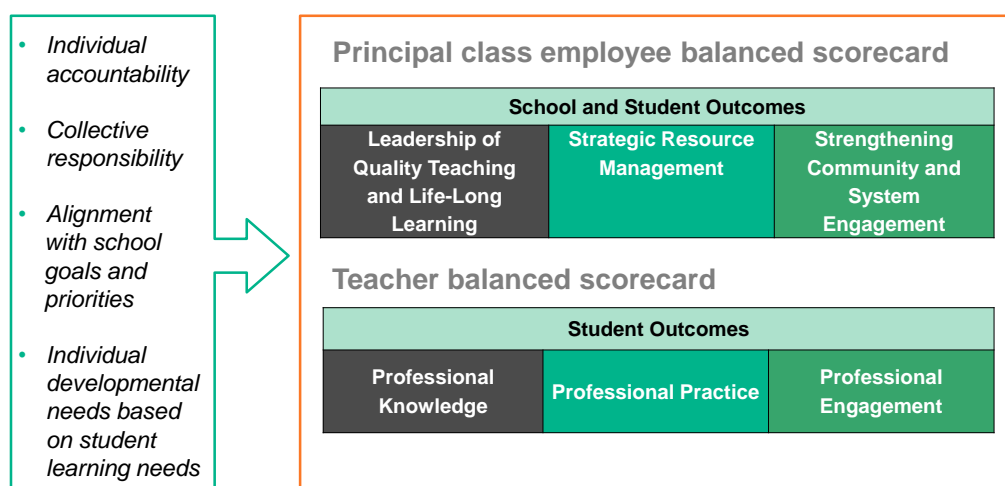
- *Individual accountability*
- *Collective responsibility*
- *Alignment with school goals and priorities*
- *Individual developmental needs based on student learning needs*

Principal class employee balanced scorecard

| School and Student Outcomes | | |
|---|---|---|
| Leadership of Quality Teaching and Life-Long Learning | Strategic Resource Management | Strengthening Community and System Engagement |

Teacher balanced scorecard

| Student Outcomes | | |
|---|---|---|
| Professional Knowledge | Professional Practice | Professional Engagement |